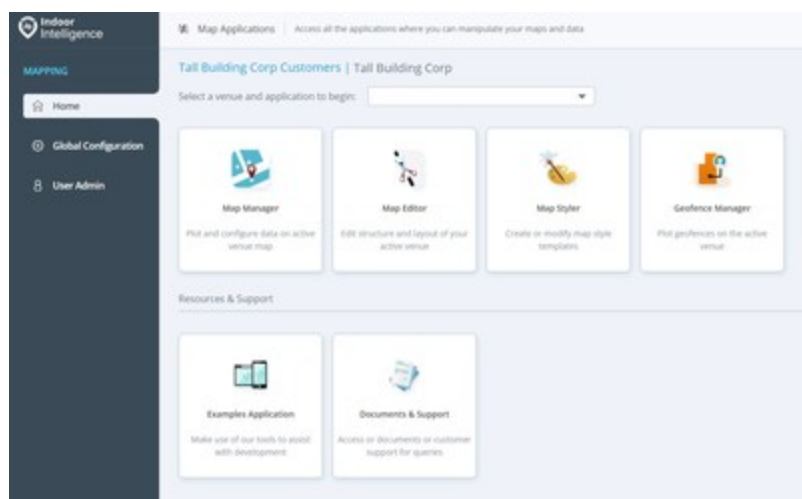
Indoor Intelligence

MAPPING

Home

Global Configuration

User Admin

Map Applications | Access all the applications where you can manipulate your maps and data

Tall Building Corp Customers | Tall Building Corp

Select a venue and application to begin:

Map Manager

Plot and configure data on active venue map

Map Editor

Edit structure and layout of your active venue

Map Styler

Create or modify map style templates

Geofence Manager

Plot geofences on the active venue

Resources & Support

Examples Application

Make use of our tools to assist with development

Documents & Support

Access or documents or customer support for queries